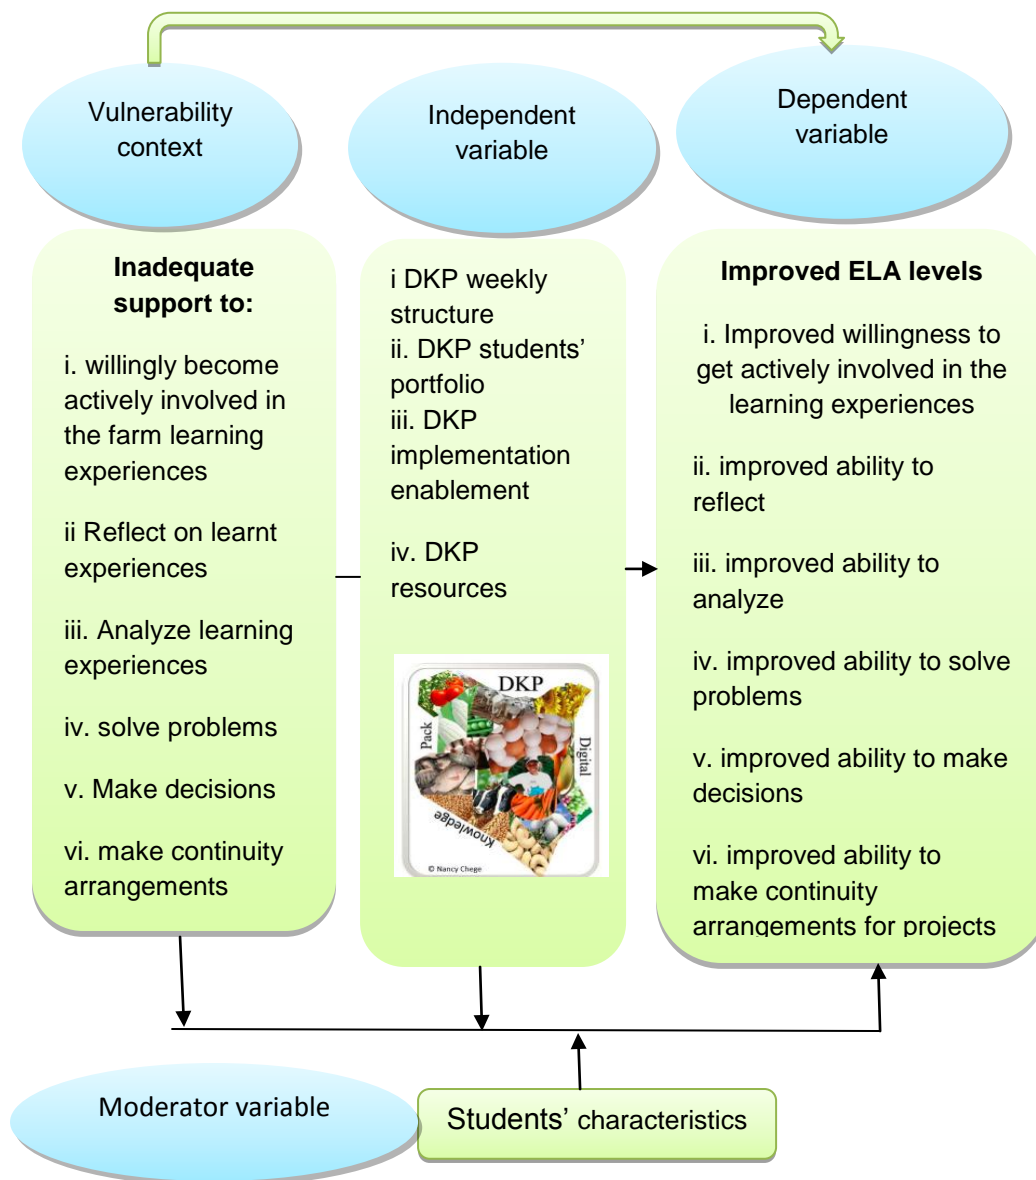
Vulnerability context

Independent variable

Dependent variable

**Inadequate support to:**

i. willingly become actively involved in the farm learning experiences

ii Reflect on learnt experiences

iii. Analyze learning experiences

iv. solve problems

v. Make decisions

vi. make continuity arrangements

i DKP weekly structure
ii. DKP students' portfolio
iii. DKP implementation enablement

iv. DKP resources

DKP
Digital
Knowledge
Pack
© Nancy Chege

**Improved ELA levels**

i. Improved willingness to get actively involved in the learning experiences

ii. improved ability to reflect

iii. improved ability to analyze

iv. improved ability to solve problems

v. improved ability to make decisions

vi. improved ability to make continuity arrangements for projects

Moderator variable

Students' characteristics